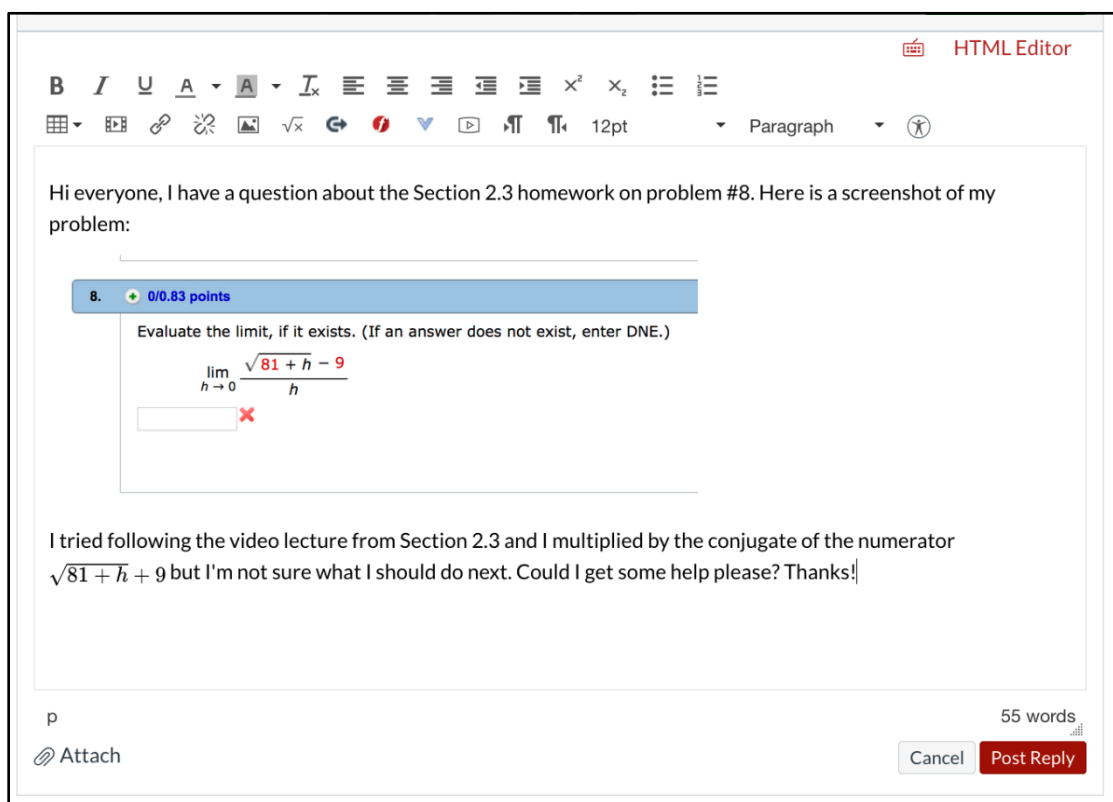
HTML Editor

B I U A A $I_x$ $x^2$ $x_2$

12pt Paragraph

Hi everyone, I have a question about the Section 2.3 homework on problem #8. Here is a screenshot of my problem:

8. 0/0.83 points

Evaluate the limit, if it exists. (If an answer does not exist, enter DNE.)

$\lim_{h \to 0} \frac{\sqrt{81 + h} - 9}{h}$

I tried following the video lecture from Section 2.3 and I multiplied by the conjugate of the numerator $\sqrt{81+h}+9$ but I'm not sure what I should do next. Could I get some help please? Thanks!

p

55 words

Attach

Cancel

Post Reply